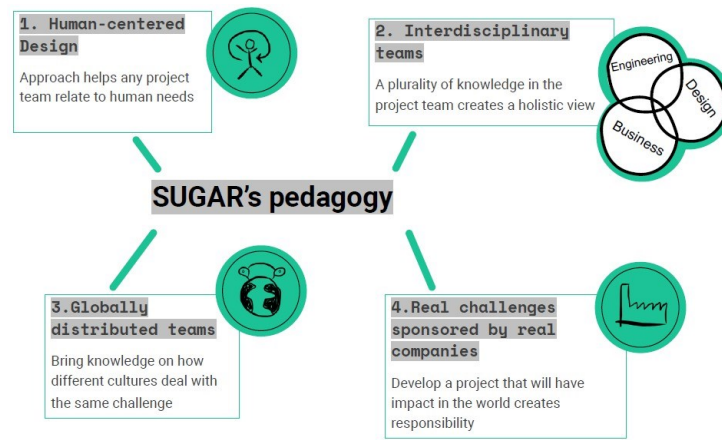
1. Human-centered Design

Approach helps any project team relate to human needs

2. Interdisciplinary teams

A plurality of knowledge in the project team creates a holistic view

Engineering

Design

Business

SUGAR's pedagogy

3.Globally distributed teams

Bring knowledge on how different cultures deal with the same challenge

4.Real challenges sponsored by real companies

Develop a project that will have impact in the world creates responsibility